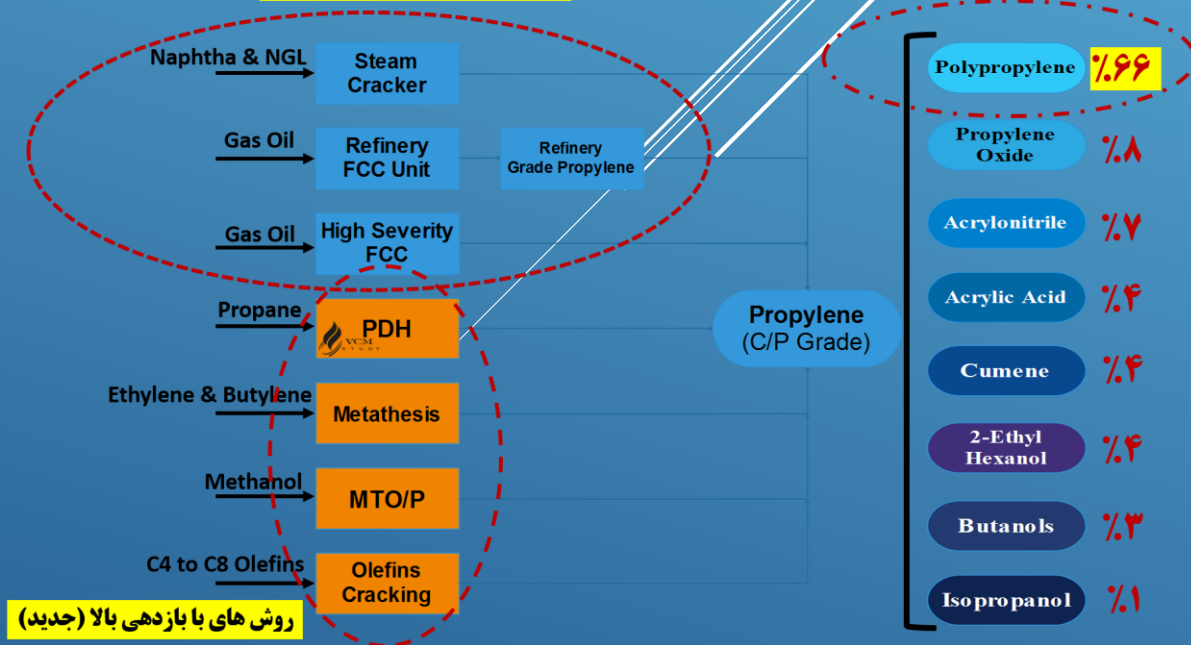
Naphtha & NGL
Steam Cracker

Gas Oil
Refinery FCC Unit
Refinery Grade Propylene

Gas Oil
High Severity FCC

Propane
PDH
VCM STUDY

Ethylene & Butylene
Metathesis

Methanol
MTO/P

C4 to C8 Olefins
Olefins Cracking

روش های با بازدهی بالا (جدید)

Propylene
(C/P Grade)

Polypropylene %۶۶
Propylene Oxide %۸
Acrylonitrile %۷
Acrylic Acid %۴
Cumene %۴
2-Ethyl Hexanol %۴
Butanols %۳
Isopropanol %۱